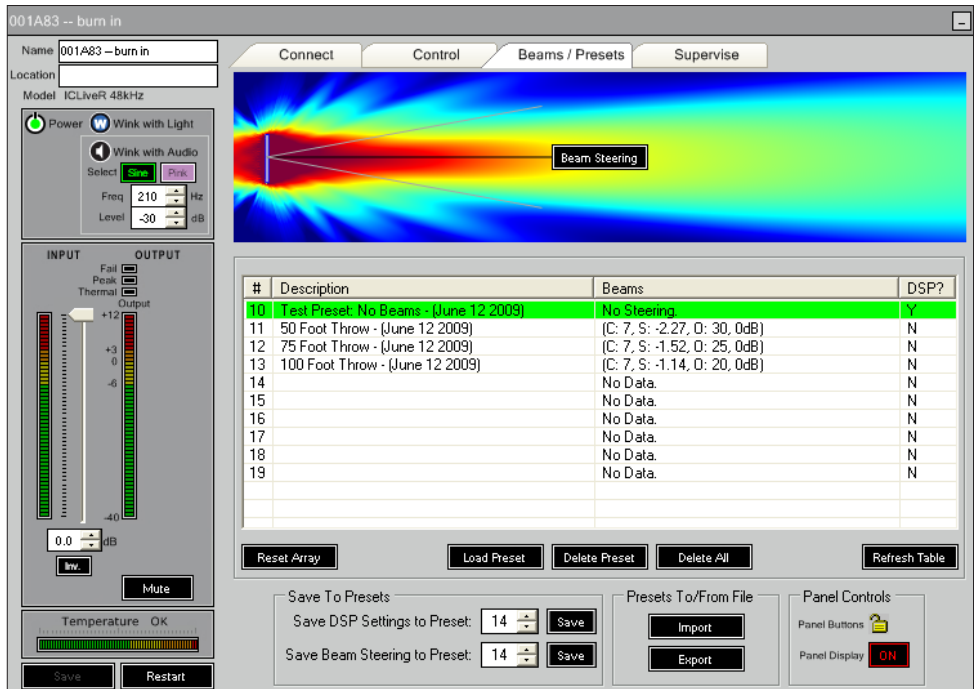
001A83 -- burn in

Name 001A83 -- burn in
Location
Model ICLiveR 48kHz

Power
Wink with Light
Wink with Audio
Select Sine Pink
Freq 210 Hz
Level -30 dB

INPUT OUTPUT
Fail
Peak
Thermal
Output
+12
+3
0
-6
-40
0.0 dB
Inv.
Mute

Temperature OK

Save Restart

Connect Control Beams / Presets Supervise

Beam Steering

| # | Description | Beams | DSP? |
|---|---|---|---|
| 10 | Test Preset: No Beams - (June 12 2009) | No Steering. | Y |
| 11 | 50 Foot Throw - (June 12 2009) | (C: 7, S: -2.27, O: 30, 0dB) | N |
| 12 | 75 Foot Throw - (June 12 2009) | (C: 7, S: -1.52, O: 25, 0dB) | N |
| 13 | 100 Foot Throw - (June 12 2009) | (C: 7, S: -1.14, O: 20, 0dB) | N |
| 14 | | No Data. | N |
| 15 | | No Data. | N |
| 16 | | No Data. | N |
| 17 | | No Data. | N |
| 18 | | No Data. | N |
| 19 | | No Data. | N |

Reset Array Load Preset Delete Preset Delete All Refresh Table

Save To Presets
Save DSP Settings to Preset: 14 Save
Save Beam Steering to Preset: 14 Save

Presets To/From File
Import
Export

Panel Controls
Panel Buttons
Panel Display ON